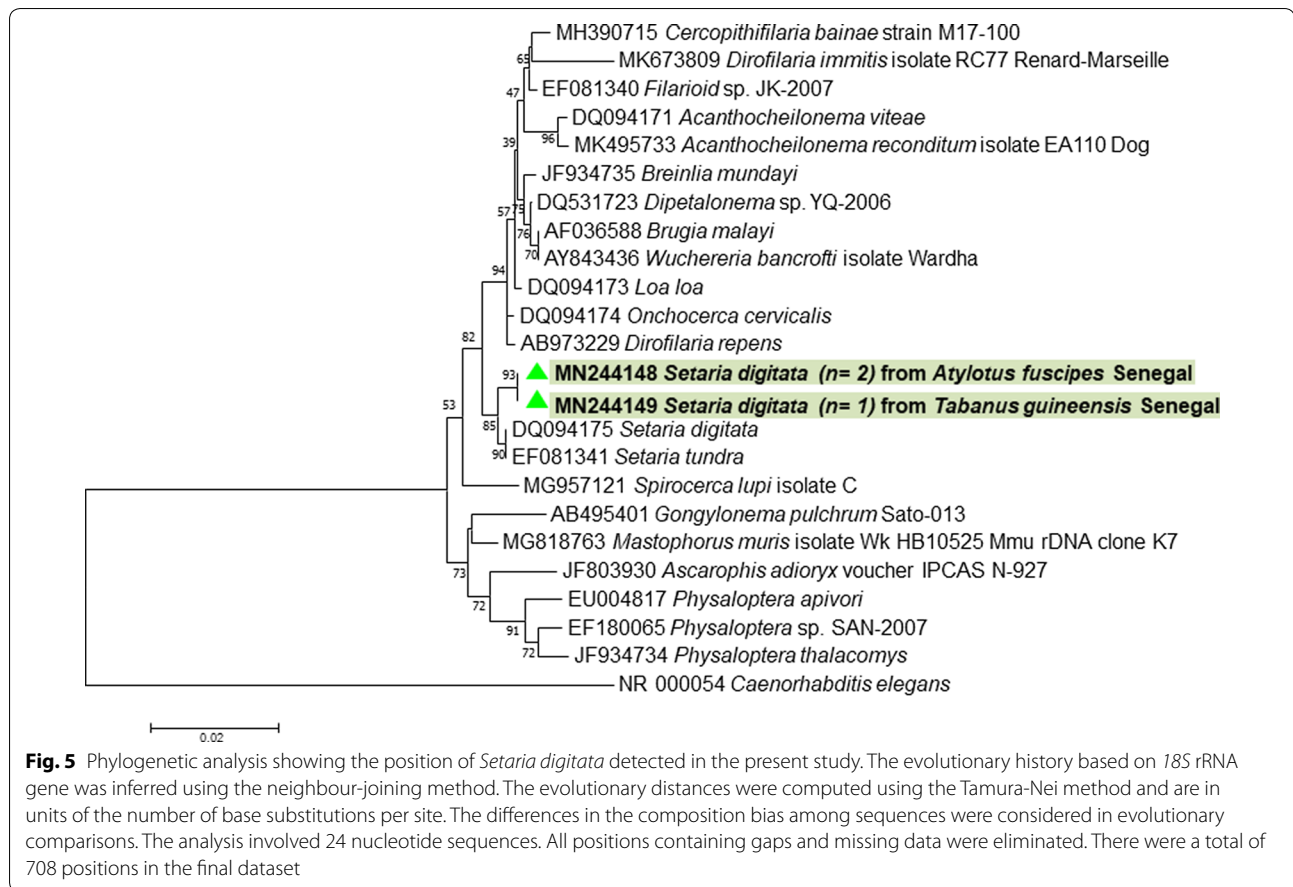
MH390715 *Cercopithifilaria bainae* strain M17-100
65
MK673809 *Dirofilaria immitis* isolate RC77 Renard-Marseille
EF081340 *Filarioid* sp. JK-2007
47
DQ094171 *Acanthocheilonema viteae*
96
MK495733 *Acanthocheilonema reconditum* isolate EA110 Dog
39
JF934735 *Breinlia mundayi*
57
75
DQ531723 *Dipetalonema* sp. YQ-2006
76
AF036588 *Brugia malayi*
70
AY843436 *Wuchereria bancrofti* isolate Wardha
94
DQ094173 *Loa loa*
DQ094174 *Onchocerca cervicalis*
82
AB973229 *Dirofilaria repens*
93
**MN244148 *Setaria digitata (n= 2)* from *Atylotus fuscipes* Senegal**
**MN244149 *Setaria digitata (n= 1)* from *Tabanus guineensis* Senegal**
53
85
DQ094175 *Setaria digitata*
90
EF081341 *Setaria tundra*
MG957121 *Spirocerca lupi* isolate C
AB495401 *Gongylonema pulchrum* Sato-013
MG818763 *Mastophorus muris* isolate Wk HB10525 Mmu rDNA clone K7
73
JF803930 *Ascarophis adioryx* voucher IPCAS N-927
72
EU004817 *Physaloptera apivori*
91
EF180065 *Physaloptera* sp. SAN-2007
72
JF934734 *Physaloptera thalacomys*
NR 000054 *Caenorhabditis elegans*
0.02

**Fig. 5** Phylogenetic analysis showing the position of *Setaria digitata* detected in the present study. The evolutionary history based on *18S* rRNA gene was inferred using the neighbour-joining method. The evolutionary distances were computed using the Tamura-Nei method and are in units of the number of base substitutions per site. The differences in the composition bias among sequences were considered in evolutionary comparisons. The analysis involved 24 nucleotide sequences. All positions containing gaps and missing data were eliminated. There were a total of 708 positions in the final dataset